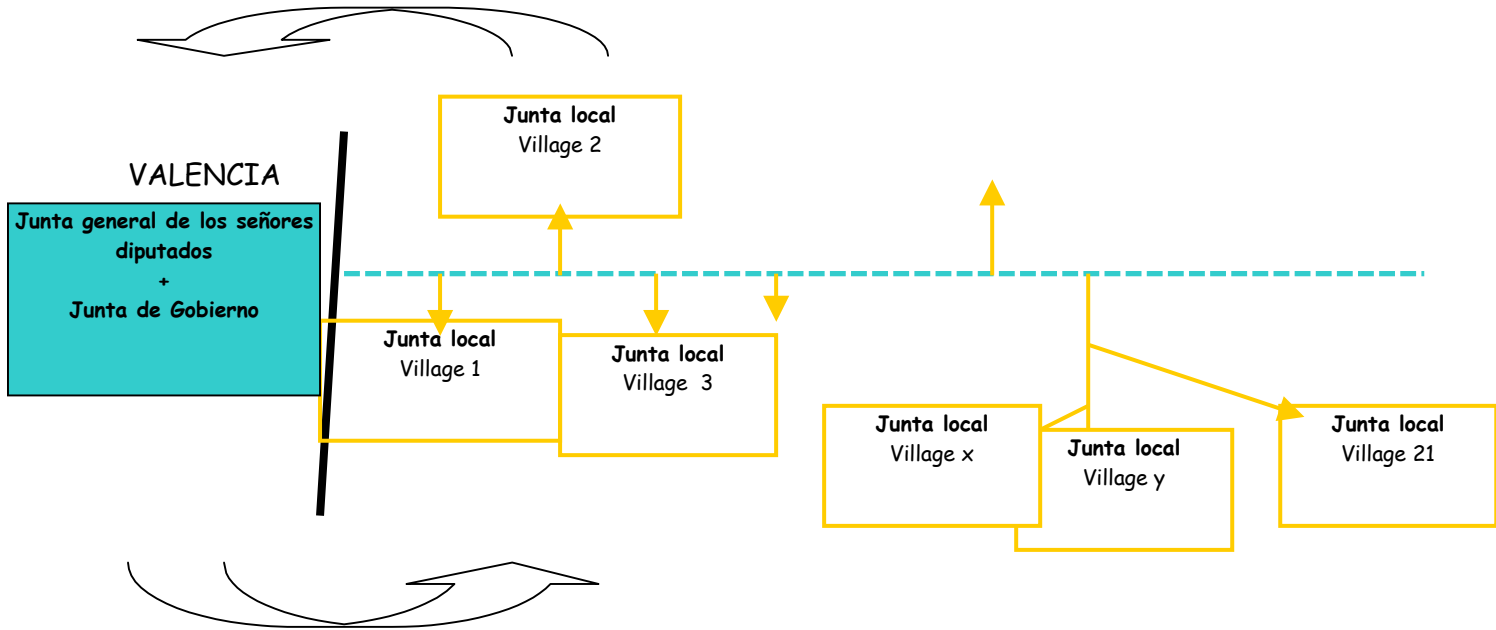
Junta local
Village 2

VALENCIA

Junta general de los señores diputados
+
Junta de Gobierno

Junta local
Village 1

Junta local
Village 3

Junta local
Village x

Junta local
Village y

Junta local
Village 21